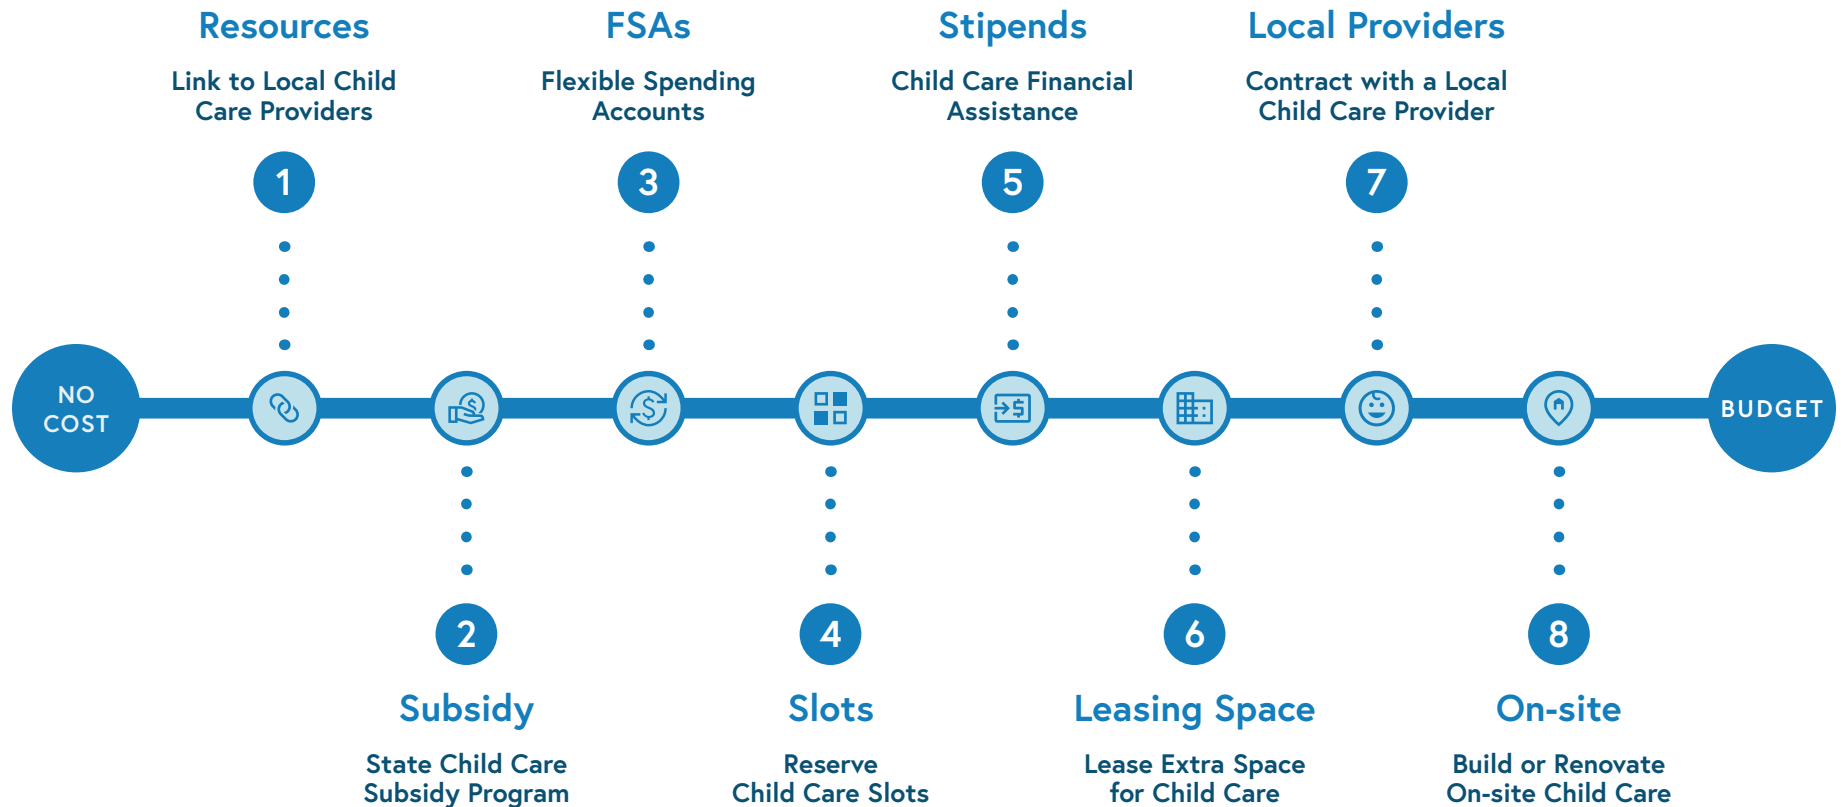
Resources
Link to Local Child Care Providers
1

FSAs
Flexible Spending Accounts
3

Stipends
Child Care Financial Assistance
5

Local Providers
Contract with a Local Child Care Provider
7

NO COST

BUDGET

2
Subsidy
State Child Care Subsidy Program

4
Slots
Reserve Child Care Slots

6
Leasing Space
Lease Extra Space for Child Care

8
On-site
Build or Renovate On-site Child Care